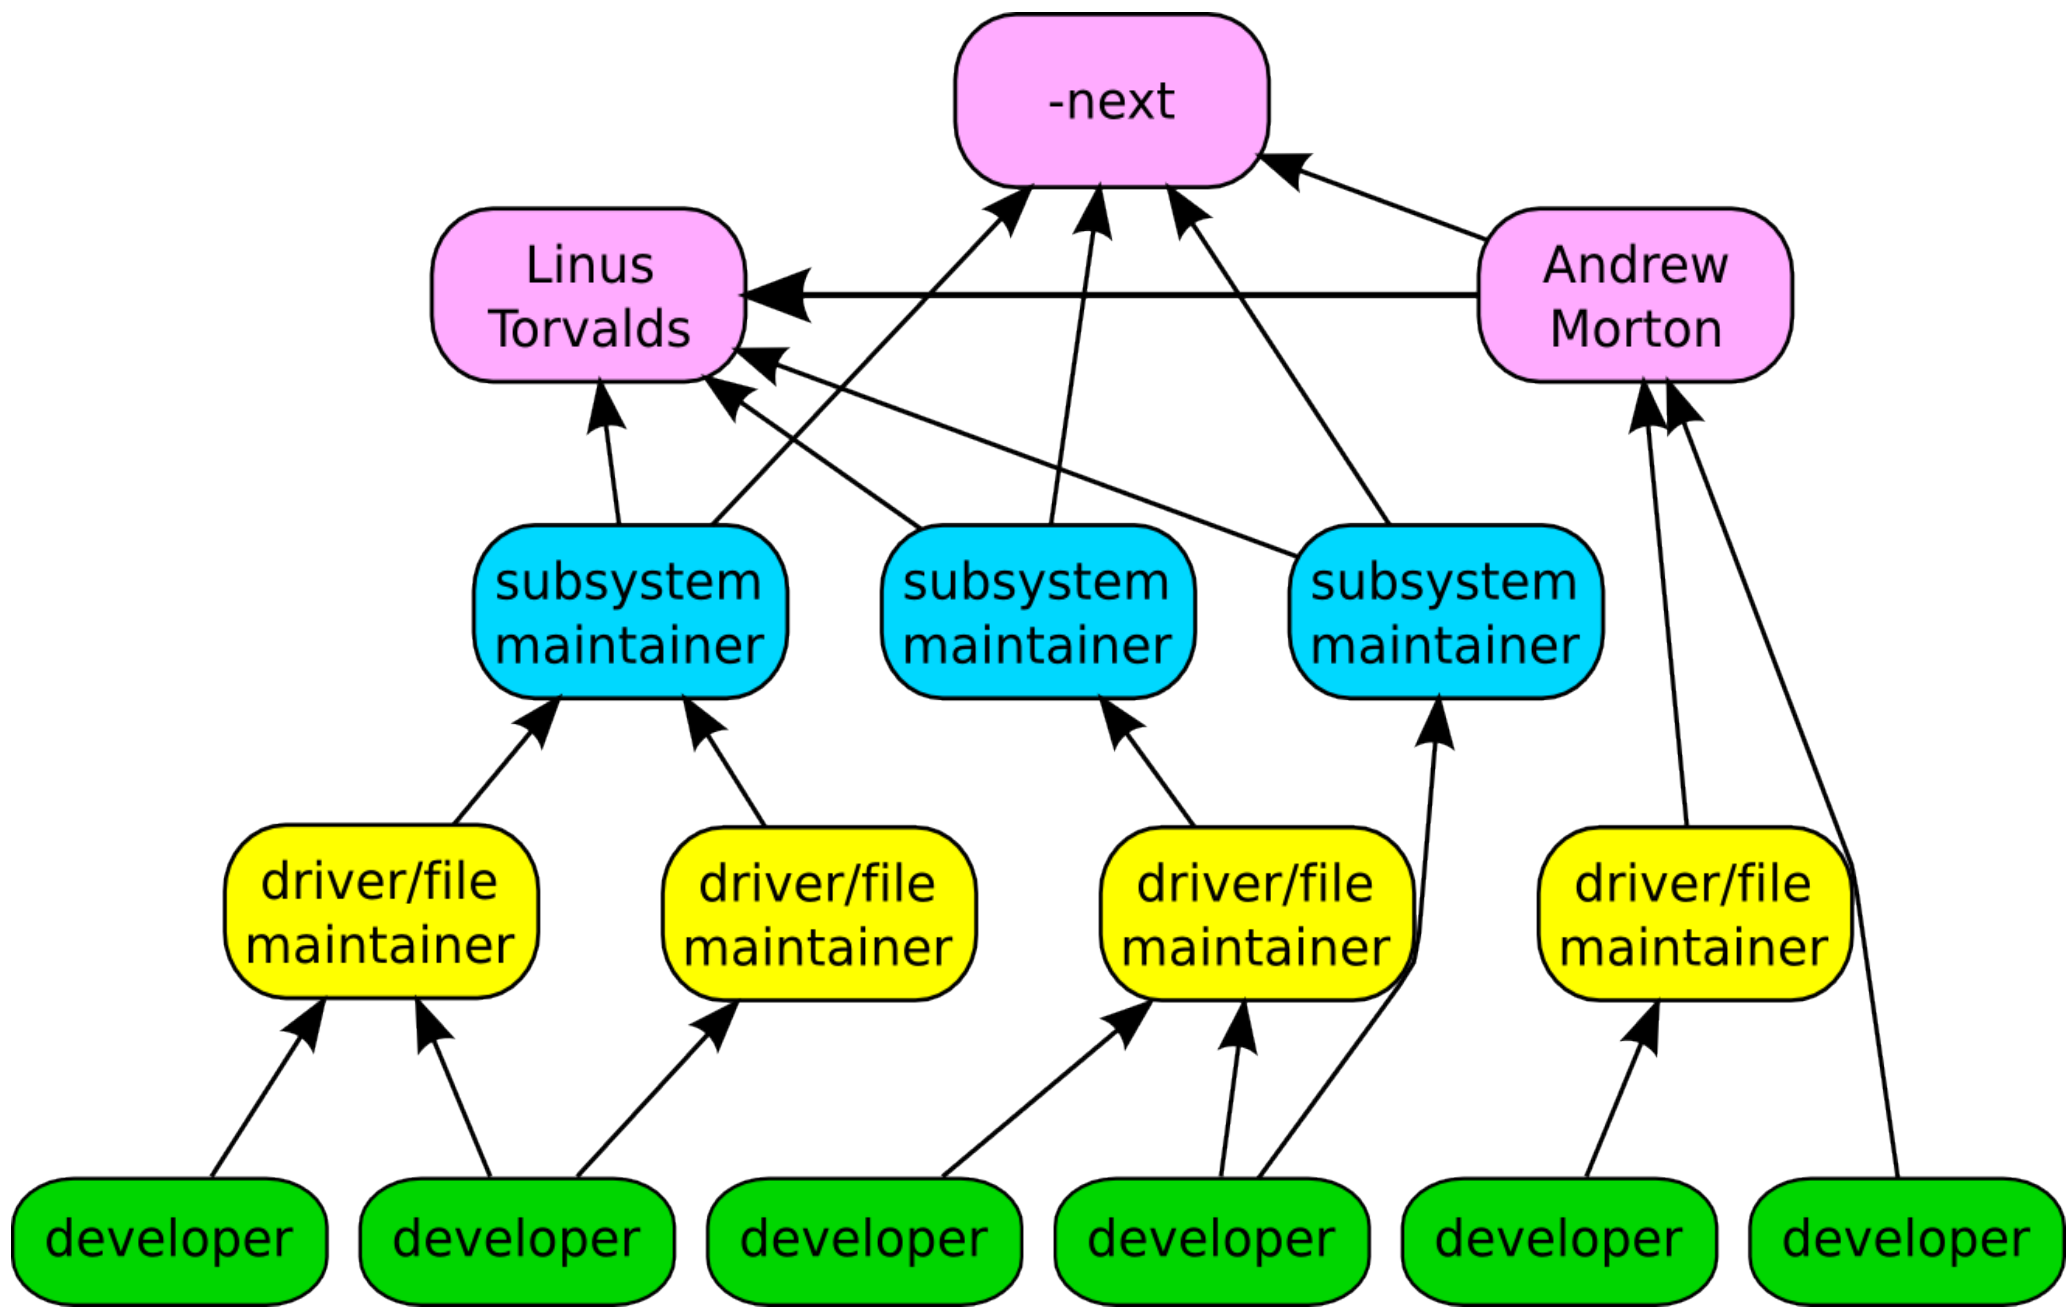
-next

Linus Torvalds

Andrew Morton

subsystem maintainer

subsystem maintainer

subsystem maintainer

driver/file maintainer

driver/file maintainer

driver/file maintainer

driver/file maintainer

developer

developer

developer

developer

developer

developer